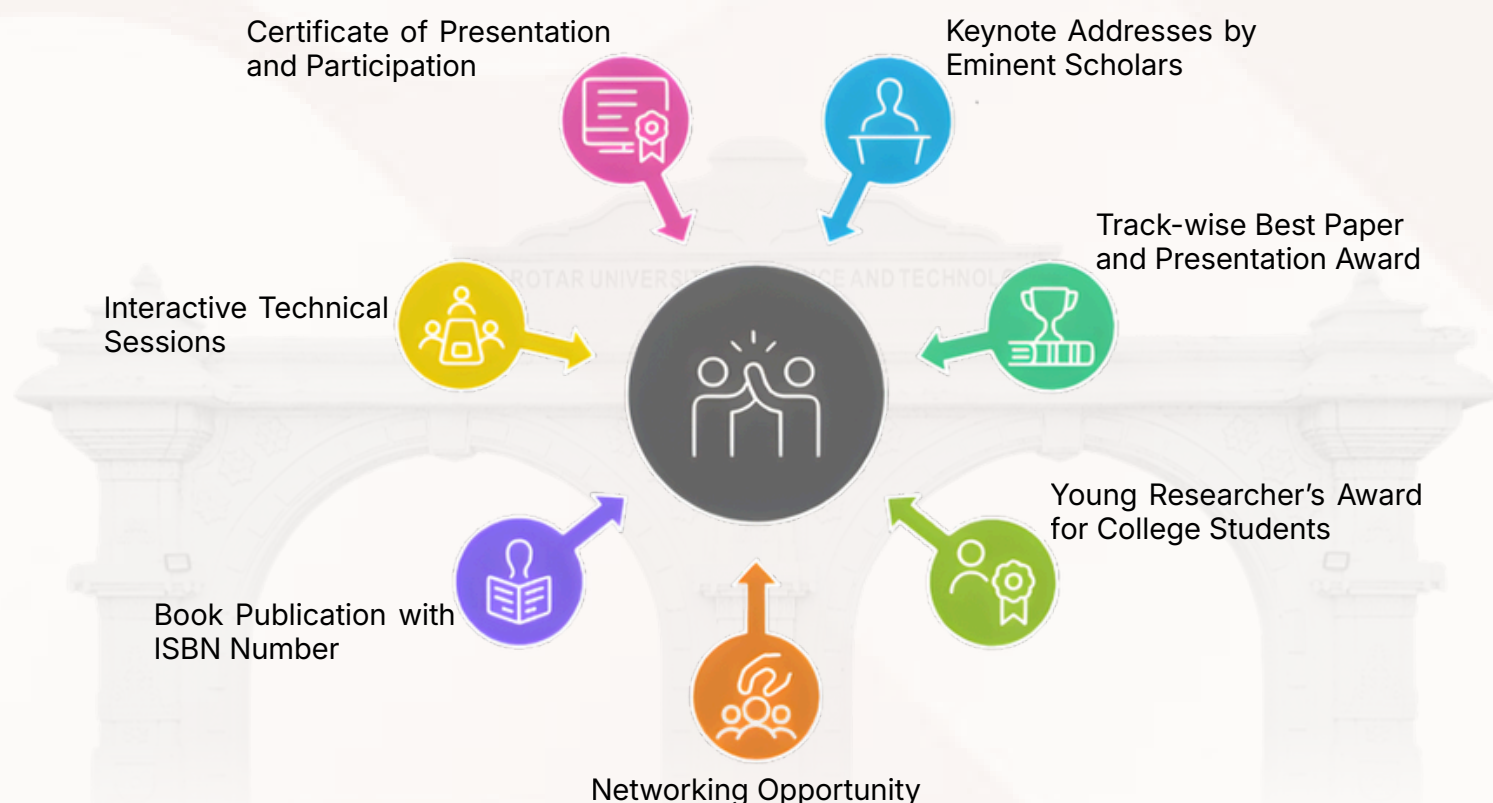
Certificate of Presentation and Participation

Keynote Addresses by Eminent Scholars

Track-wise Best Paper and Presentation Award

Interactive Technical Sessions

ROTAR UNIVERSIT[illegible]NCE AND TECHNOL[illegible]

Young Researcher's Award for College Students

Book Publication with ISBN Number

Networking Opportunity